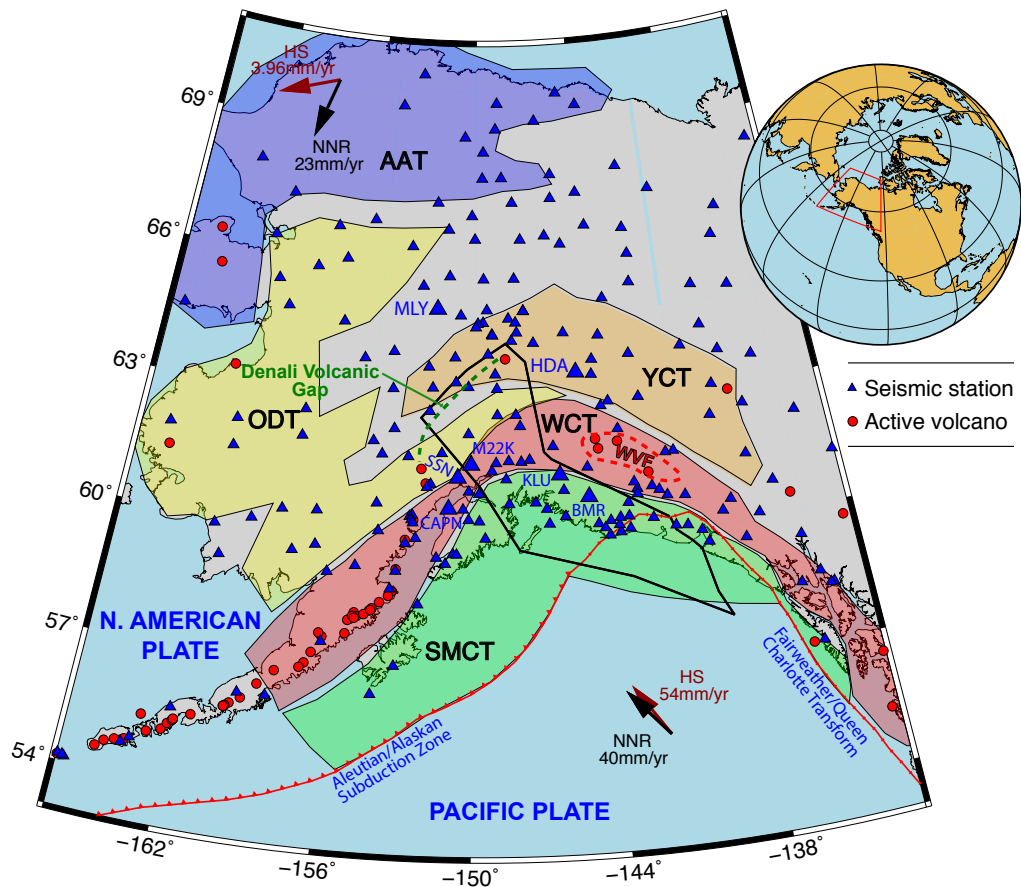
HS
3.96mm/yr

NNR
23mm/yr

AAT

69°

66°

63°

60°

57°

54°

MLY

Denali Volcanic Gap

HDA

YCT

ODT

WCT

SSN

M22K

WVF

KLU

BMR

CAPN

N. AMERICAN PLATE

SMCT

HS
54mm/yr

NNR
40mm/yr

Aleutian/Alaskan Subduction Zone

Fairweather/Queen Charlotte Transform

PACIFIC PLATE

Seismic station

Active volcano

−162°

−156°

−150°

−144°

−138°